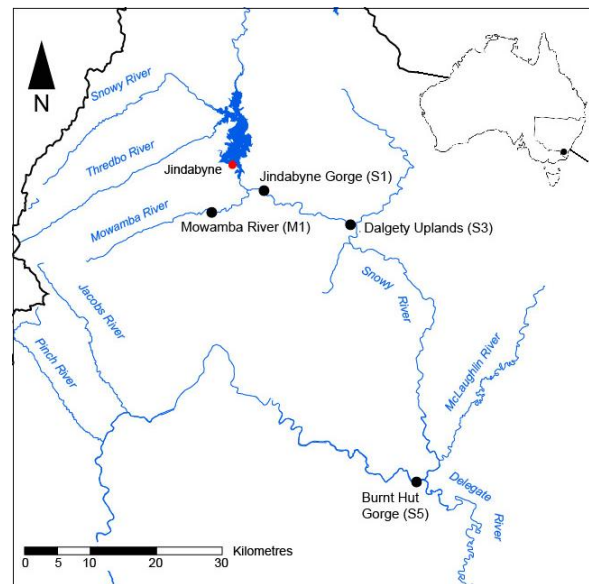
N

Snowy River

Thredbo River

Jindabyne

Jindabyne Gorge (S1)

Mowamba River

Mowamba River (M1)

Dalgety Uplands (S3)

Jacobs River

Snowy River

Pinch River

McLaughlin River

Burnt Hut Gorge (S5)

Delegate River

Kilometres
0 5 10 20 30